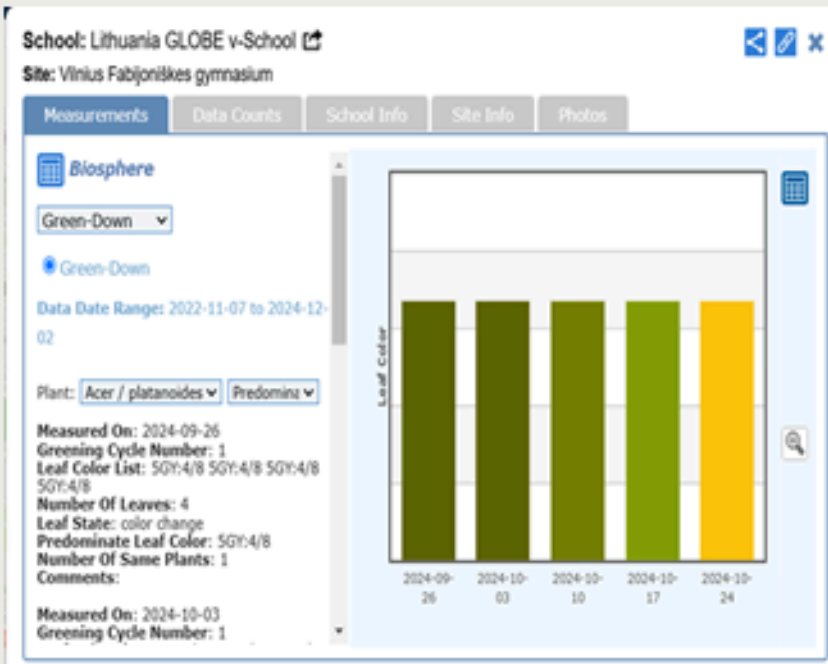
School: Lithuania GLOBE v-School

Site: Vilnius Fabijoniškes gymnasium

Measurements | Data Counts | School Info | Site Info | Photos

Biosphere

Green-Down

Green-Down

Data Date Range: 2022-11-07 to 2024-12-02

Plant: Acer / platanoides | Predomina

Measured On: 2024-09-26
Greening Cycle Number: 1
Leaf Color List: 5GY:4/8 5GY:4/8 5GY:4/8 5GY:4/8
Number Of Leaves: 4
Leaf State: color change
Predominate Leaf Color: 5GY:4/8
Number Of Same Plants: 1
Comments:

Measured On: 2024-10-03
Greening Cycle Number: 1

Leaf Color

2024-09-26 | 2024-10-03 | 2024-10-10 | 2024-10-17 | 2024-10-24